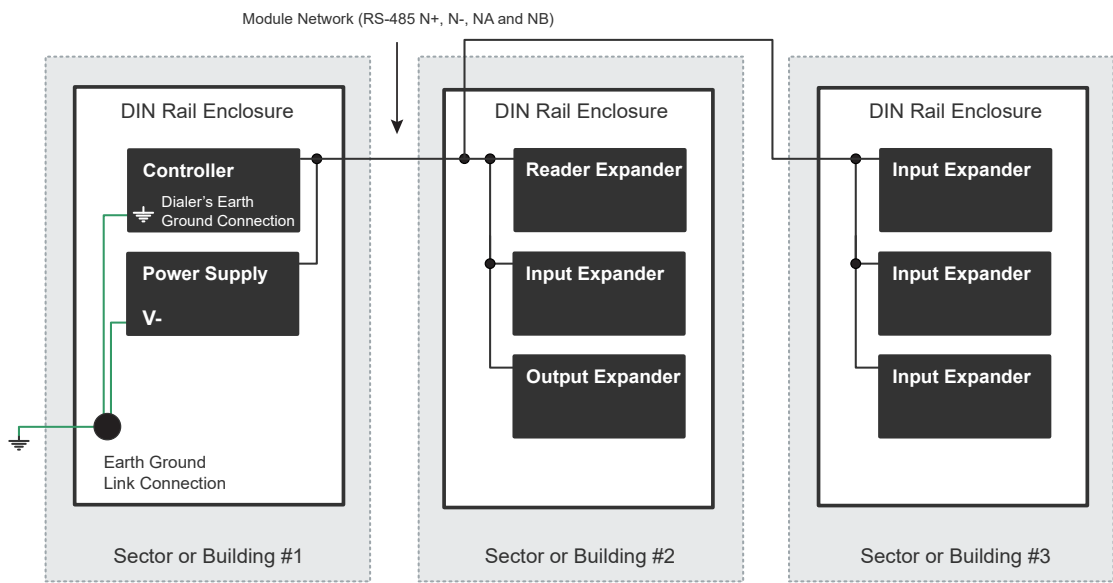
Module Network (RS-485 N+, N-, NA and NB)

DIN Rail Enclosure

Controller

Dialer's Earth Ground Connection

Power Supply

V-

Earth Ground Link Connection

Sector or Building #1

DIN Rail Enclosure

Reader Expander

Input Expander

Output Expander

Sector or Building #2

DIN Rail Enclosure

Input Expander

Input Expander

Input Expander

Sector or Building #3